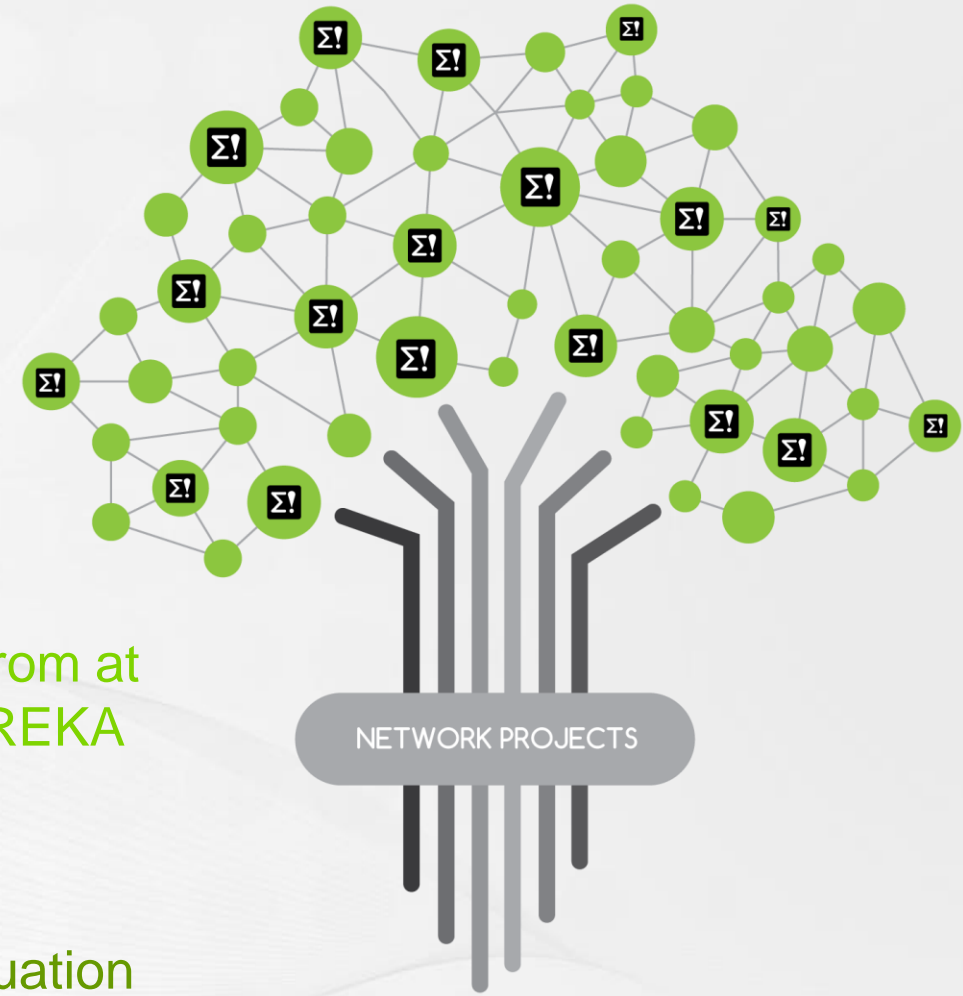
$\Sigma!$ $\Sigma!$ $\Sigma!$ $\Sigma!$ $\Sigma!$ $\Sigma!$ $\Sigma!$ $\Sigma!$ $\Sigma!$ $\Sigma!$ $\Sigma!$ $\Sigma!$ $\Sigma!$ $\Sigma!$ $\Sigma!$ $\Sigma!$ $\Sigma!$

rom at
REKA

NETWORK PROJECTS

uation